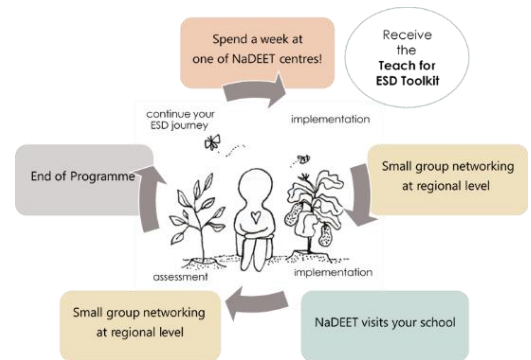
Spend a week at one of NaDEET centres!

Receive the Teach for ESD Toolkit

continue your ESD journey

implementation

End of Programme

Small group networking at regional level

implementation

assessment

Small group networking at regional level

NaDEET visits your school